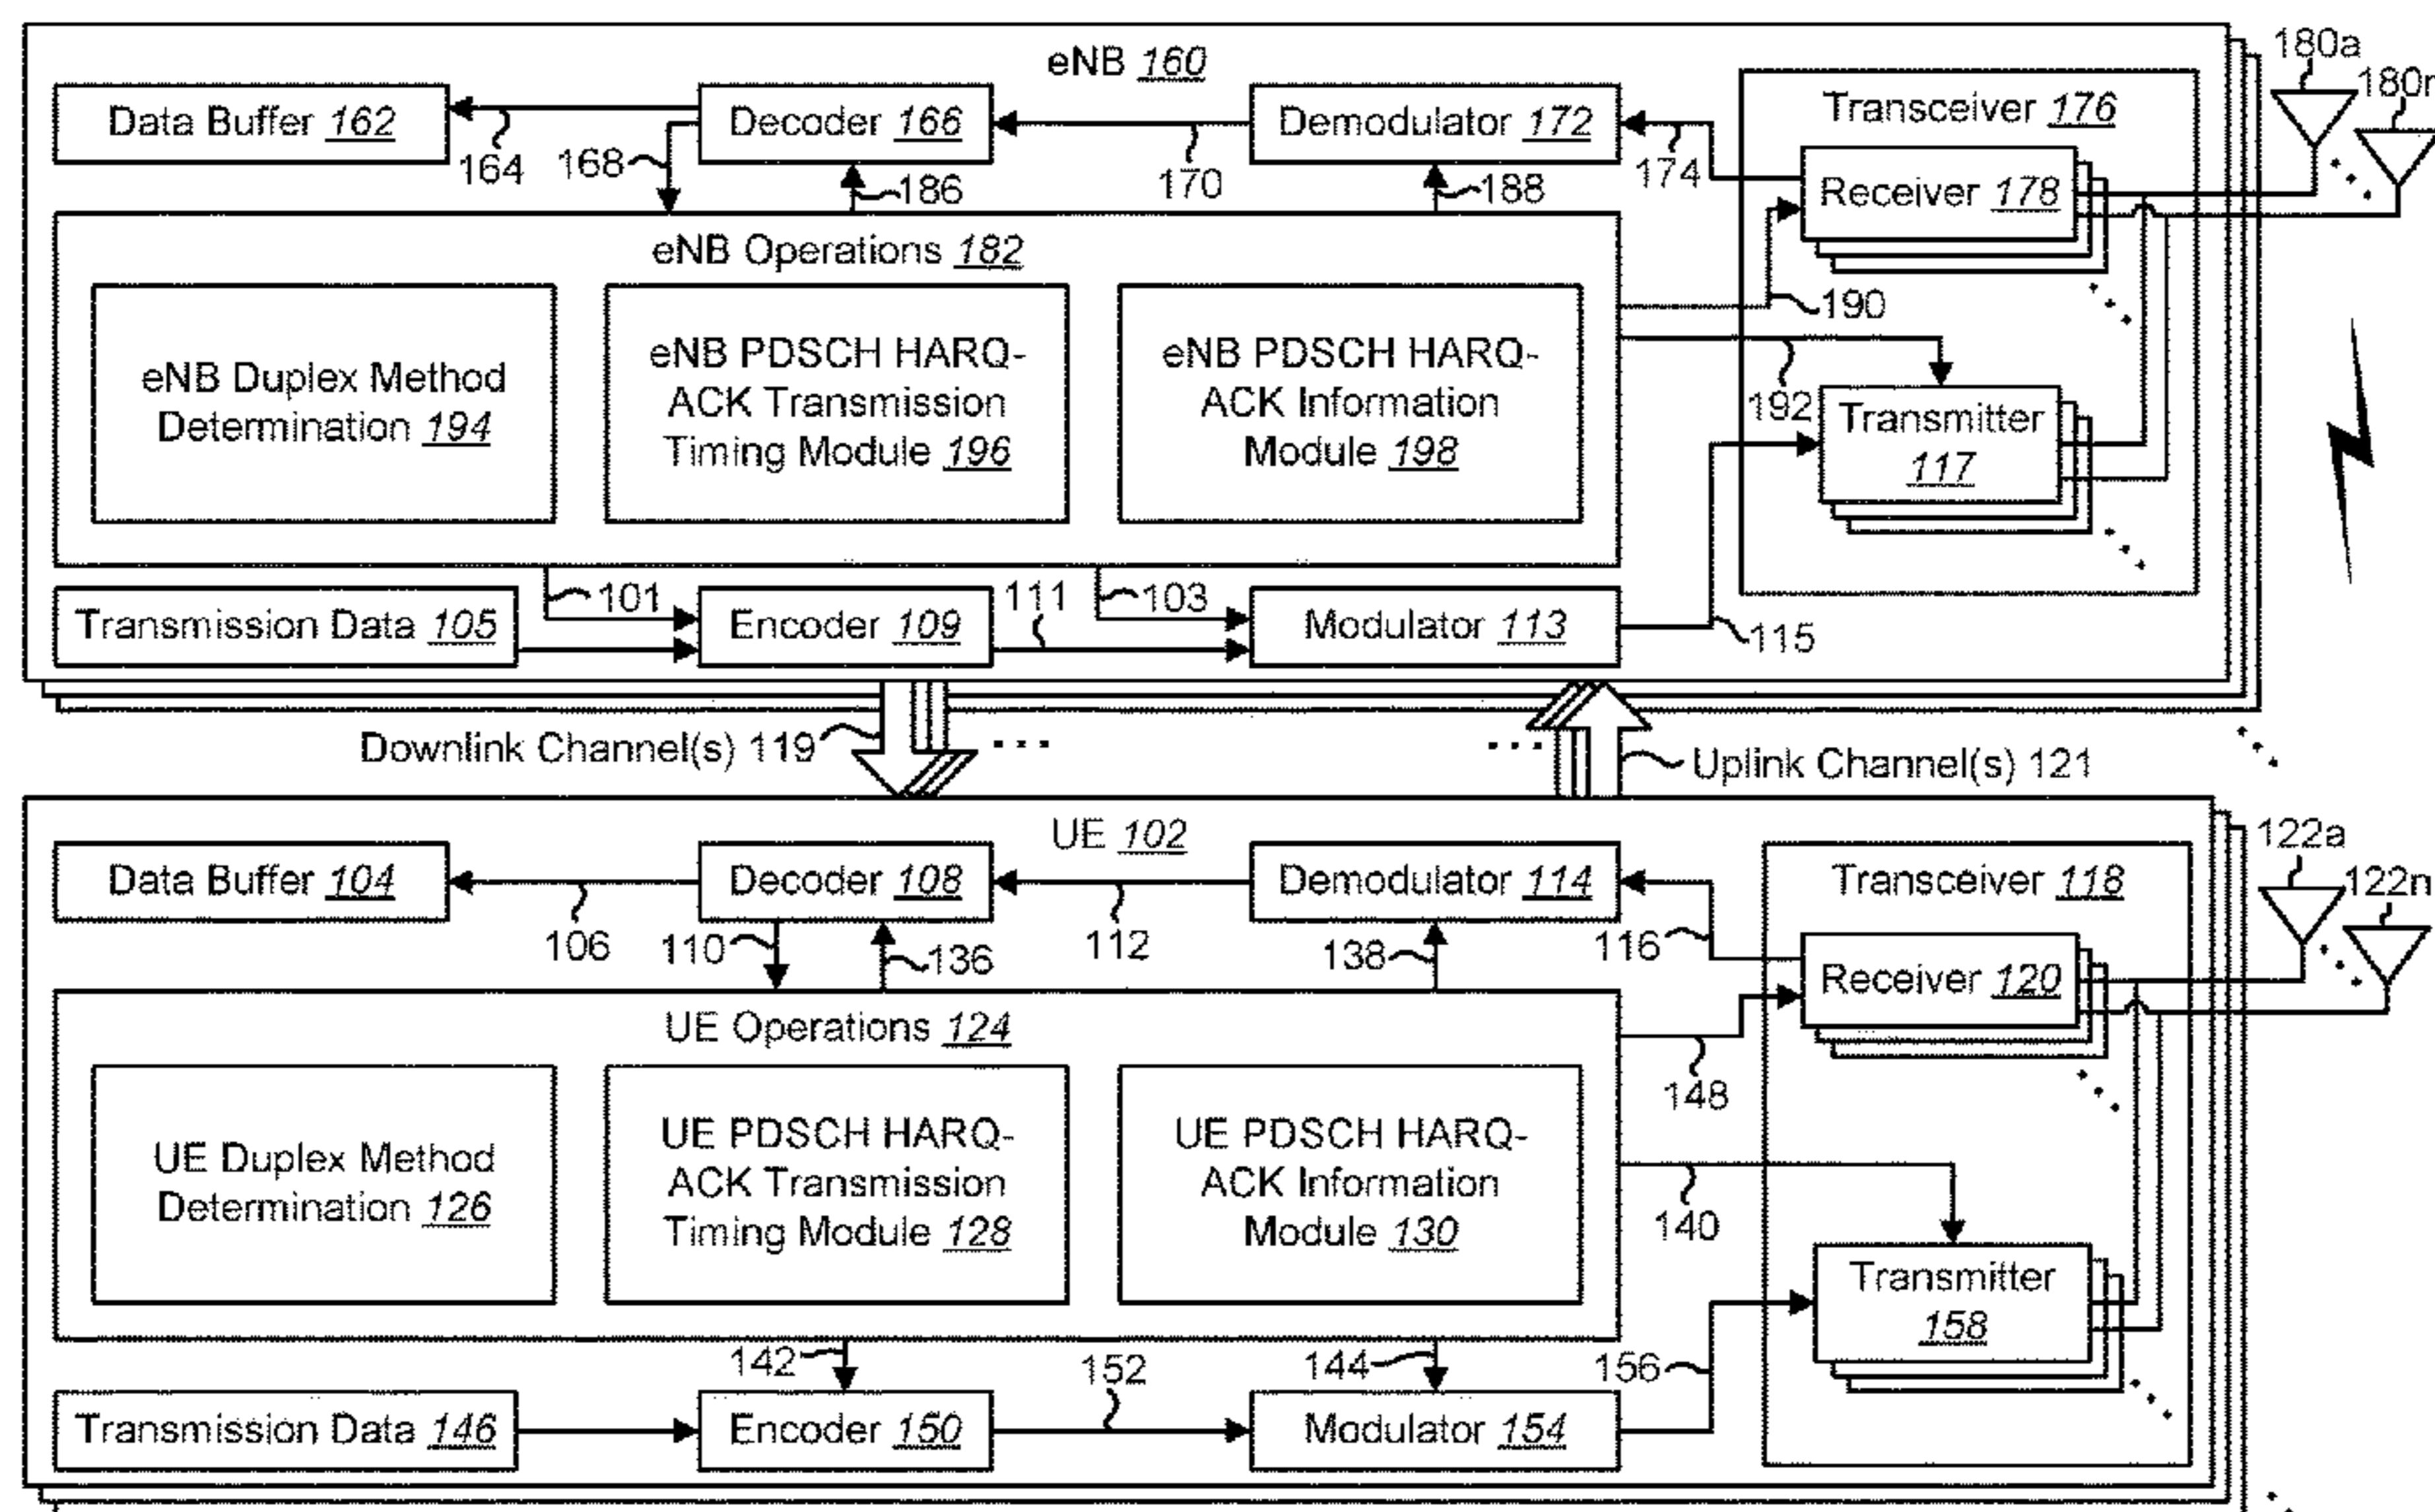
eNB 160

180a

180n

Data Buffer 162

Decoder 166

Demodulator 172

Transceiver 176

164

168

170

174

Receiver 178

186

188

eNB Operations 182

190

eNB Duplex Method Determination 194

eNB PDSCH HARQ-ACK Transmission Timing Module 196

eNB PDSCH HARQ-ACK Information Module 198

192

Transmitter 117

101

111

103

Transmission Data 105

Encoder 109

Modulator 113

115

Downlink Channel(s) 119

Uplink Channel(s) 121

UE 102

122a

122n

Data Buffer 104

Decoder 108

Demodulator 114

Transceiver 118

106

110

136

112

138

116

Receiver 120

UE Operations 124

148

UE Duplex Method Determination 126

UE PDSCH HARQ-ACK Transmission Timing Module 128

UE PDSCH HARQ-ACK Information Module 130

140

Transmitter 158

142

152

144

156

Transmission Data 146

Encoder 150

Modulator 154